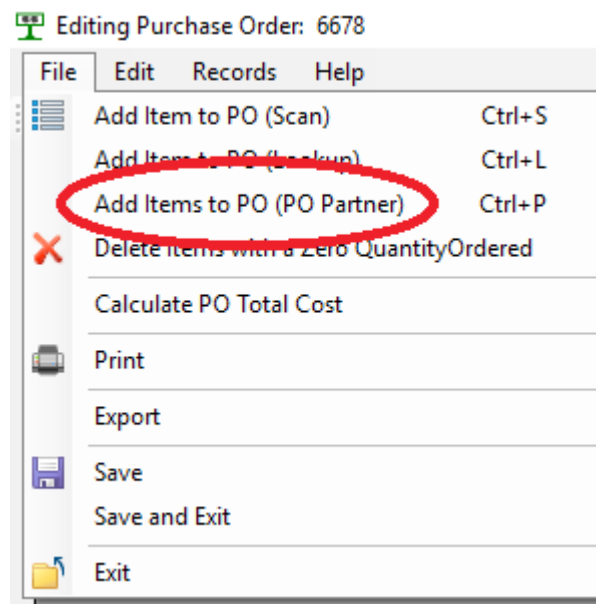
Editing Purchase Order: 6678

File Edit Records Help

Add Item to PO (Scan) Ctrl+S

Add Item to PO (Lookup) Ctrl+L

Add Items to PO (PO Partner) Ctrl+P

Delete Items with a Zero QuantityOrdered

Calculate PO Total Cost

Print

Export

Save

Save and Exit

Exit